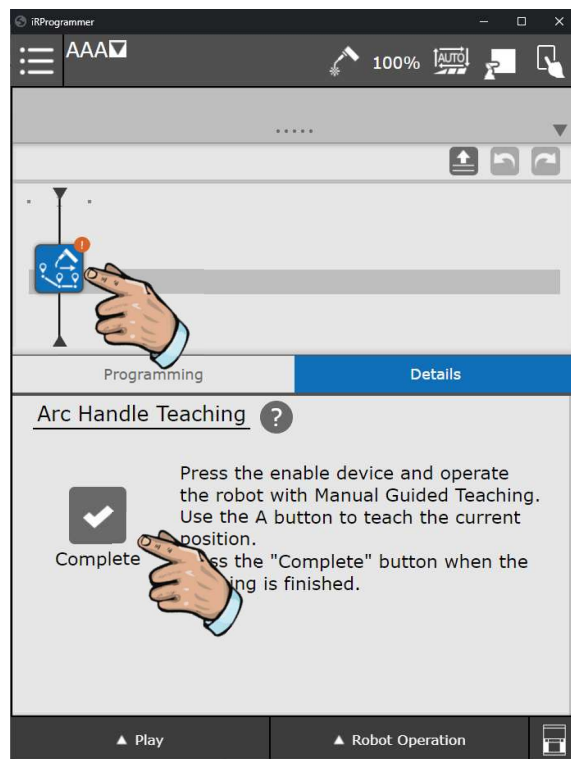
iRProgrammer

AAA

100%

AUTO

.....

Programming

Details

Arc Handle Teaching

?

Complete

Press the enable device and operate the robot with Manual Guided Teaching. Use the A button to teach the current position.
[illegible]ss the "Complete" button when the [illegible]ing is finished.

▲ Play

▲ Robot Operation